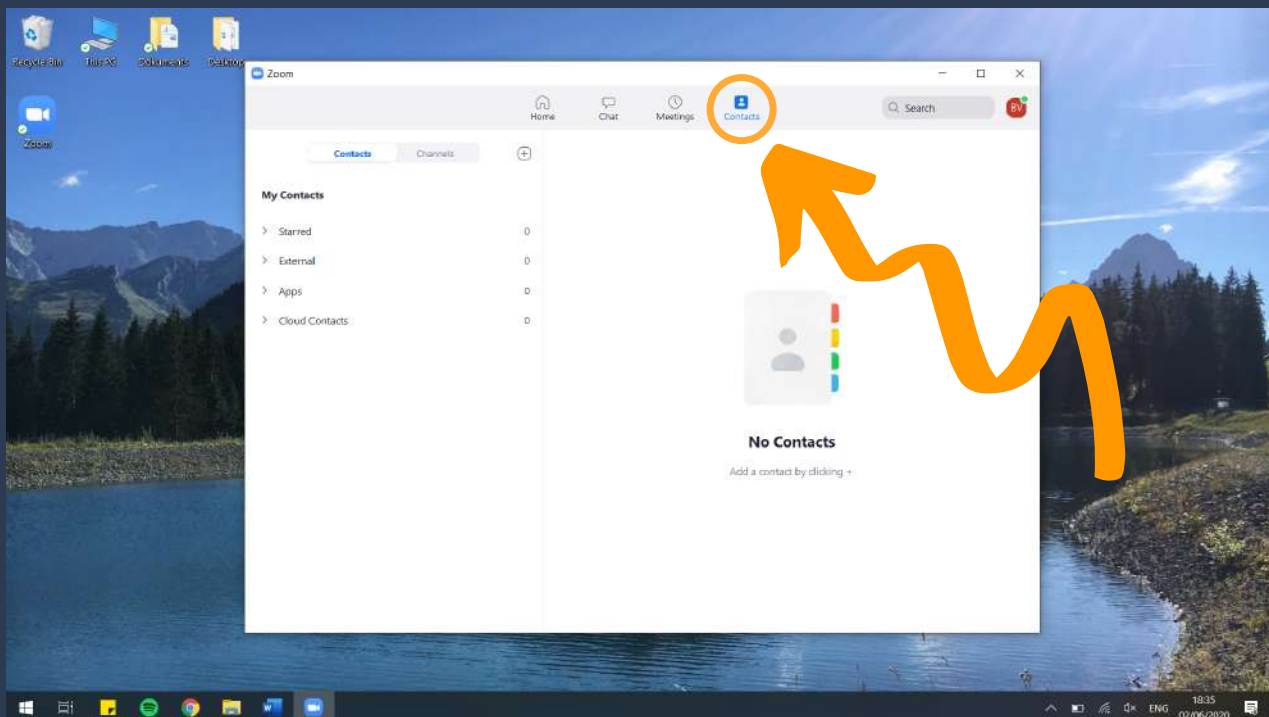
Recycle Bin
This PC
Documents
Desktop
Zoom

Zoom

Home
Chat
Meetings
Contacts
Search
BV

Contacts
Channels

My Contacts

Starred 0
External 0
Apps 0
Cloud Contacts 0

No Contacts
Add a contact by clicking +

ENG
18:35
02/06/2020